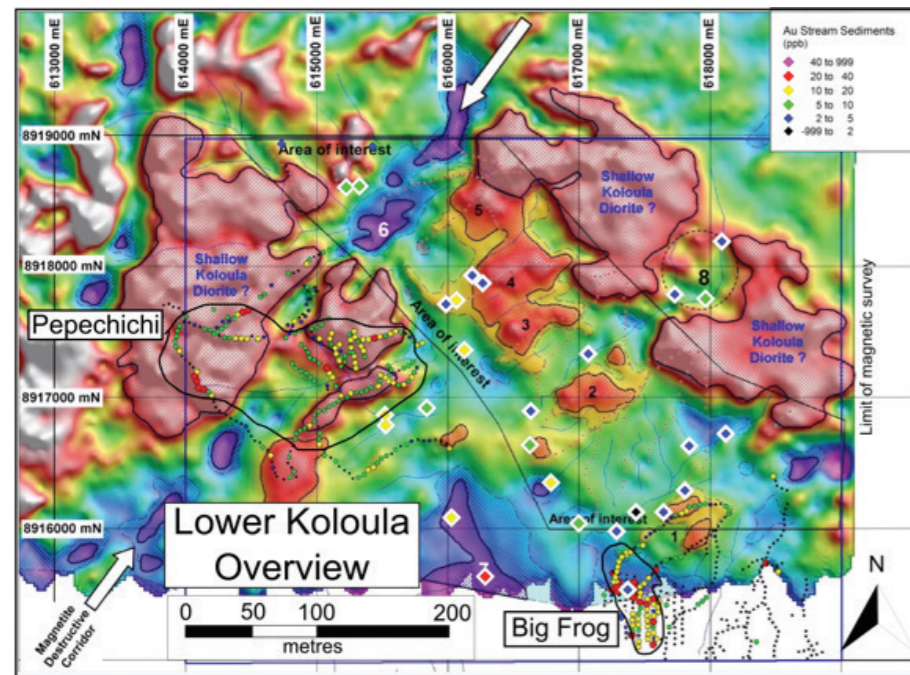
613000 mE
614000 mE
615000 mE
616000 mE
617000 mE
618000 mE

Au Stream Sediments (ppb)
40 to 999
20 to 40
10 to 20
5 to 10
2 to 5
-999 to 2

8919000 mN
Area of interest
Shallow Koloula Diorite ?
5
6
8918000 mN
Shallow Koloula Diorite ?
4
8
3
Pepechichi
Area of interest
Shallow Koloula Diorite ?
Limit of magnetic survey
2
8917000 mN
8916000 mN
Area of interest
1
Lower Koloula Overview
N
Magnetite Destructive Corridor
0 50 100 200
metres
Big Frog